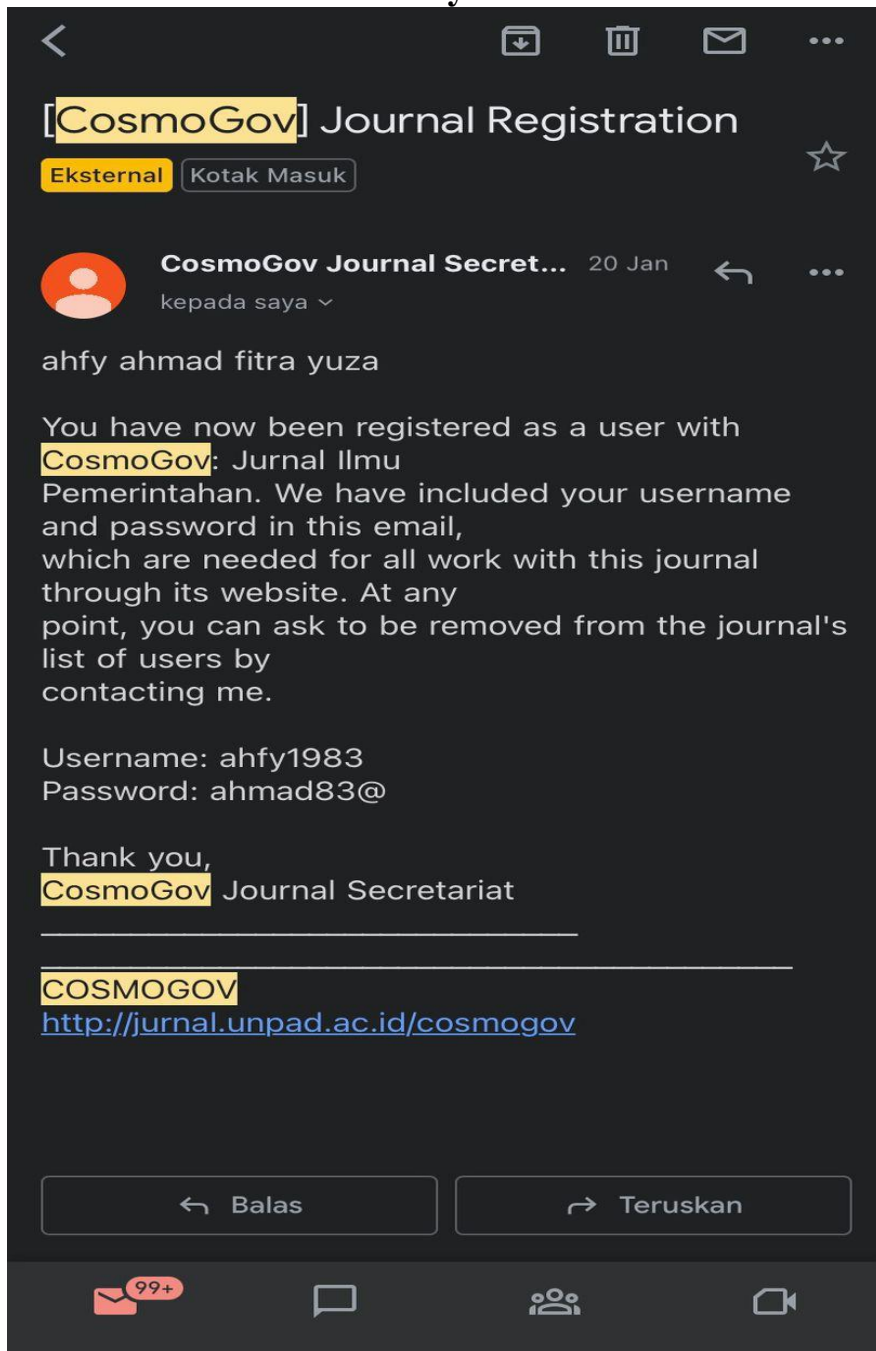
[CosmoGov] Journal Registration

Eksternal Kotak Masuk

CosmoGov Journal Secret... 20 Jan

kepada saya

ahfy ahmad fitra yuza

You have now been registered as a user with CosmoGov: Jurnal Ilmu Pemerintahan. We have included your username and password in this email, which are needed for all work with this journal through its website. At any point, you can ask to be removed from the journal's list of users by contacting me.

Username: ahfy1983
Password: ahmad83@

Thank you,
CosmoGov Journal Secretariat
________________________________
______________________________________________
COSMOGOV
http://jurnal.unpad.ac.id/cosmogov

Balas

Teruskan

99+